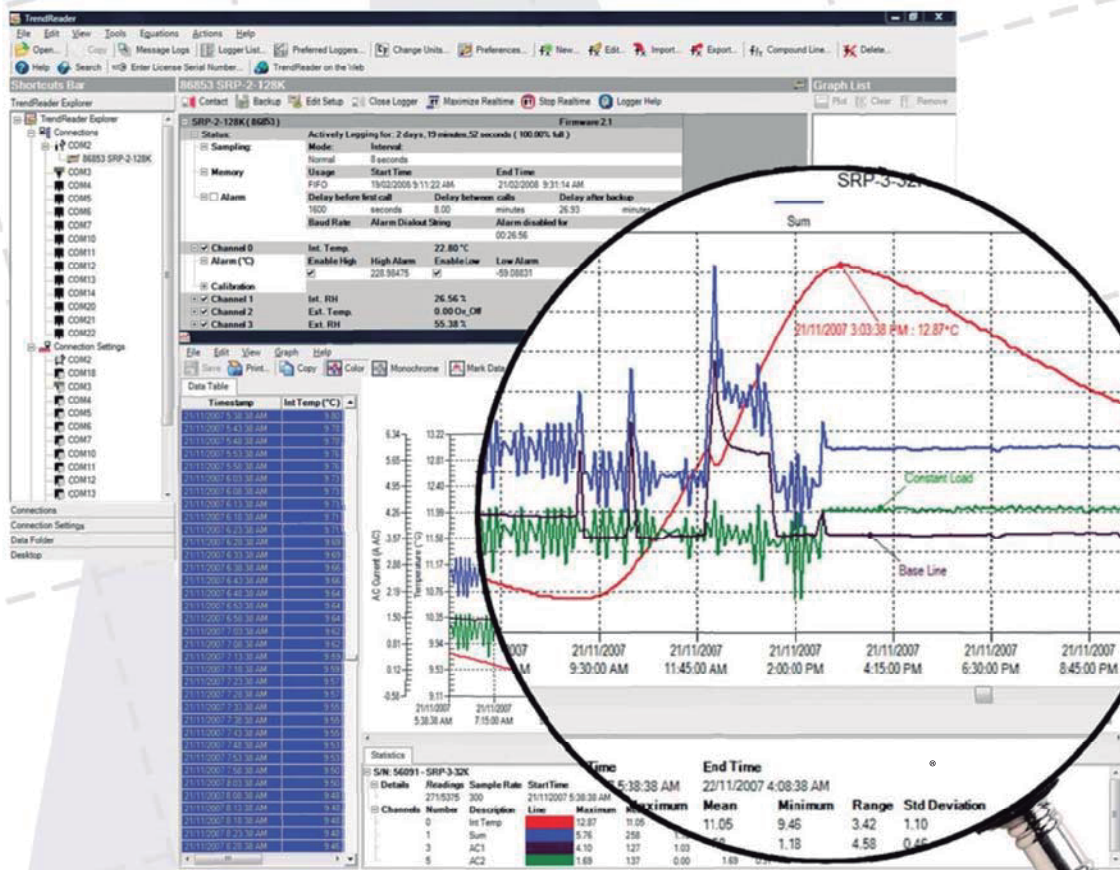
TrendReader

File Edit View Tools Equations Actions Help

Open... Copy Message Logs Logger List... Preferred Loggers... Change Units... Preferences... New... Edit... Import... Export... Compound Line... Delete...

Help Search Enter License Serial Number... TrendReader on the Web

Shortcuts Bar

TrendReader Explorer

TrendReader Explorer
Connections
COM2
86853 SRP-2-128K
COM3
COM4
COM5
COM6
COM7
COM10
COM11
COM12
COM13
COM14
COM20
COM21
COM22
Connection Settings
COM2
COM18
COM3
COM4
COM5
COM6
COM7
COM10
COM11
COM12
COM13

Connections
Connection Settings
Data Folder
Desktop

86853 SRP-2-128K

Contact Backup Edit Setup Close Logger Maximize Realtime Stop Realtime Logger Help

SRP-2-128K ( 86853 ) Firmware 2.1

Status: Actively Logging for: 2 days, 19 minutes, 52 seconds ( 100.00% full )
Sampling: Mode: Interval:
Normal 8 seconds
Memory Usage Start Time End Time
FIFO 19/02/2008 9:11:22 AM 21/02/2008 9:31:14 AM
Alarm Delay before first call Delay between calls Delay after backup
1800 seconds 8.00 minutes 26.93 minutes
Baud Rate Alarm Dialout String Alarm disabled for
00:26:56

Channel 0 Int. Temp. 22.80 °C
Alarm (°C) Enable High High Alarm Enable Low Low Alarm
228.98476 -59.08831
Calibration
Channel 1 Int. RH 26.56 %
Channel 2 Ext. Temp. 0.00 Ox_Off
Channel 3 Ext. RH 55.38 %

Graph List

Plot Clear Remove

File Edit View Graph Help

Save Print... Copy Color Monochrome Mark Data

Data Table

| Timestamp | Int Temp (°C) |
|---|---|
| 21/11/2007 5:38:38 AM | 9.78 |
| 21/11/2007 5:43:38 AM | 9.78 |
| 21/11/2007 5:48:38 AM | 9.78 |
| 21/11/2007 5:53:38 AM | 9.76 |
| 21/11/2007 5:58:38 AM | 9.75 |
| 21/11/2007 6:03:38 AM | 9.74 |
| 21/11/2007 6:08:38 AM | 9.73 |
| 21/11/2007 6:13:38 AM | 9.72 |
| 21/11/2007 6:18:38 AM | 9.71 |
| 21/11/2007 6:23:38 AM | 9.70 |
| 21/11/2007 6:28:38 AM | 9.69 |
| 21/11/2007 6:33:38 AM | 9.68 |
| 21/11/2007 6:38:38 AM | 9.66 |
| 21/11/2007 6:43:38 AM | 9.66 |
| 21/11/2007 6:48:38 AM | 9.65 |
| 21/11/2007 6:53:38 AM | 9.64 |
| 21/11/2007 6:58:38 AM | 9.64 |
| 21/11/2007 7:03:38 AM | 9.62 |
| 21/11/2007 7:08:38 AM | 9.62 |
| 21/11/2007 7:13:38 AM | 9.60 |
| 21/11/2007 7:18:38 AM | 9.59 |
| 21/11/2007 7:23:38 AM | 9.58 |
| 21/11/2007 7:28:38 AM | 9.57 |
| 21/11/2007 7:33:38 AM | 9.55 |
| 21/11/2007 7:38:38 AM | 9.55 |
| 21/11/2007 7:43:38 AM | 9.54 |
| 21/11/2007 7:48:38 AM | 9.54 |
| 21/11/2007 7:53:38 AM | 9.53 |
| 21/11/2007 7:58:38 AM | 9.52 |
| 21/11/2007 8:03:38 AM | 9.50 |
| 21/11/2007 8:08:38 AM | 9.49 |
| 21/11/2007 8:13:38 AM | 9.48 |
| 21/11/2007 8:18:38 AM | 9.47 |
| 21/11/2007 8:23:38 AM | 9.46 |
| 21/11/2007 8:28:38 AM | 9.46 |

SRP-3-32K

Sum

21/11/2007 3:03:38 PM : 12.87°C

Constant Load

Base Line

AC Current (A AC)
Temperature (°C)

6.34 5.65 4.95 4.26 3.57 2.88 2.19 1.50 0.81 0.12 -0.58
13.22 12.81 12.40 11.99 11.58 11.17 10.76 10.35 9.94 9.53 9.11

21/11/2007 5:38:38 AM
21/11/2007 7:15:00 AM
21/11/2007 9:30:00 AM
21/11/2007 11:45:00 AM
21/11/2007 2:00:00 PM
21/11/2007 4:15:00 PM
21/11/2007 6:30:00 PM
21/11/2007 8:45:00 PM

Statistics

S/N: 56091 - SRP-3-32K
Details Readings Sample Rate Start Time
271/5375 300 21/11/2007 5:38:38 AM
Channels Number Description Line Maximum

| Number | Description | Line | Maximum |  |  |  |
|---|---|---|---|---|---|---|
| 0 | Int Temp |  | 12.87 | 11.05 |  |  |
| 1 | Sum |  | 5.76 | 258 |  |  |
| 3 | AC1 |  | 4.10 | 127 | 1.03 |  |
| 5 | AC2 |  | 1.69 | 137 | 0.00 | 1.69 |

Time End Time
5:38:38 AM 22/11/2007 4:08:38 AM
Maximum Mean Minimum Range Std Deviation
11.05 9.46 3.42 1.10
1.18 4.58 0.46